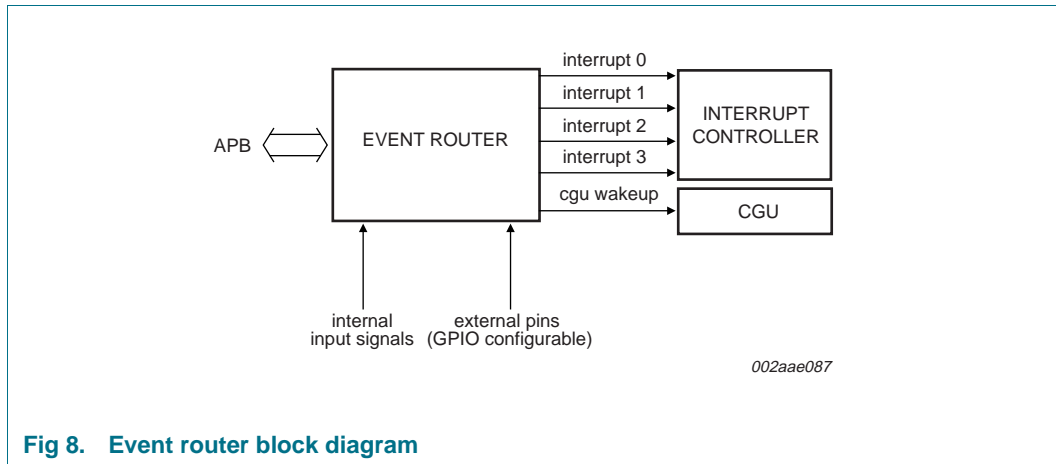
APB

EVENT ROUTER

interrupt 0

interrupt 1

interrupt 2

interrupt 3

INTERRUPT CONTROLLER

cgu wakeup

CGU

internal input signals

external pins (GPIO configurable)

002aae087

Fig 8. Event router block diagram